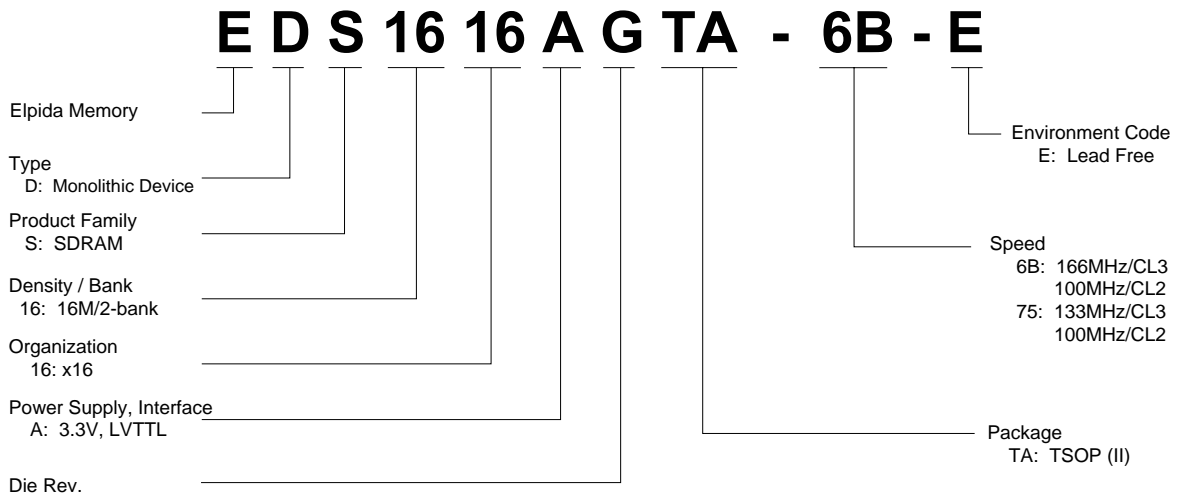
E D S 16 16 A G TA - 6B - E

Elpida Memory

Type
D: Monolithic Device

Product Family
S: SDRAM

Density / Bank
16: 16M/2-bank

Organization
16: x16

Power Supply, Interface
A: 3.3V, LVTTL

Die Rev.

Environment Code
E: Lead Free

Speed
6B: 166MHz/CL3
100MHz/CL2
75: 133MHz/CL3
100MHz/CL2

Package
TA: TSOP (II)